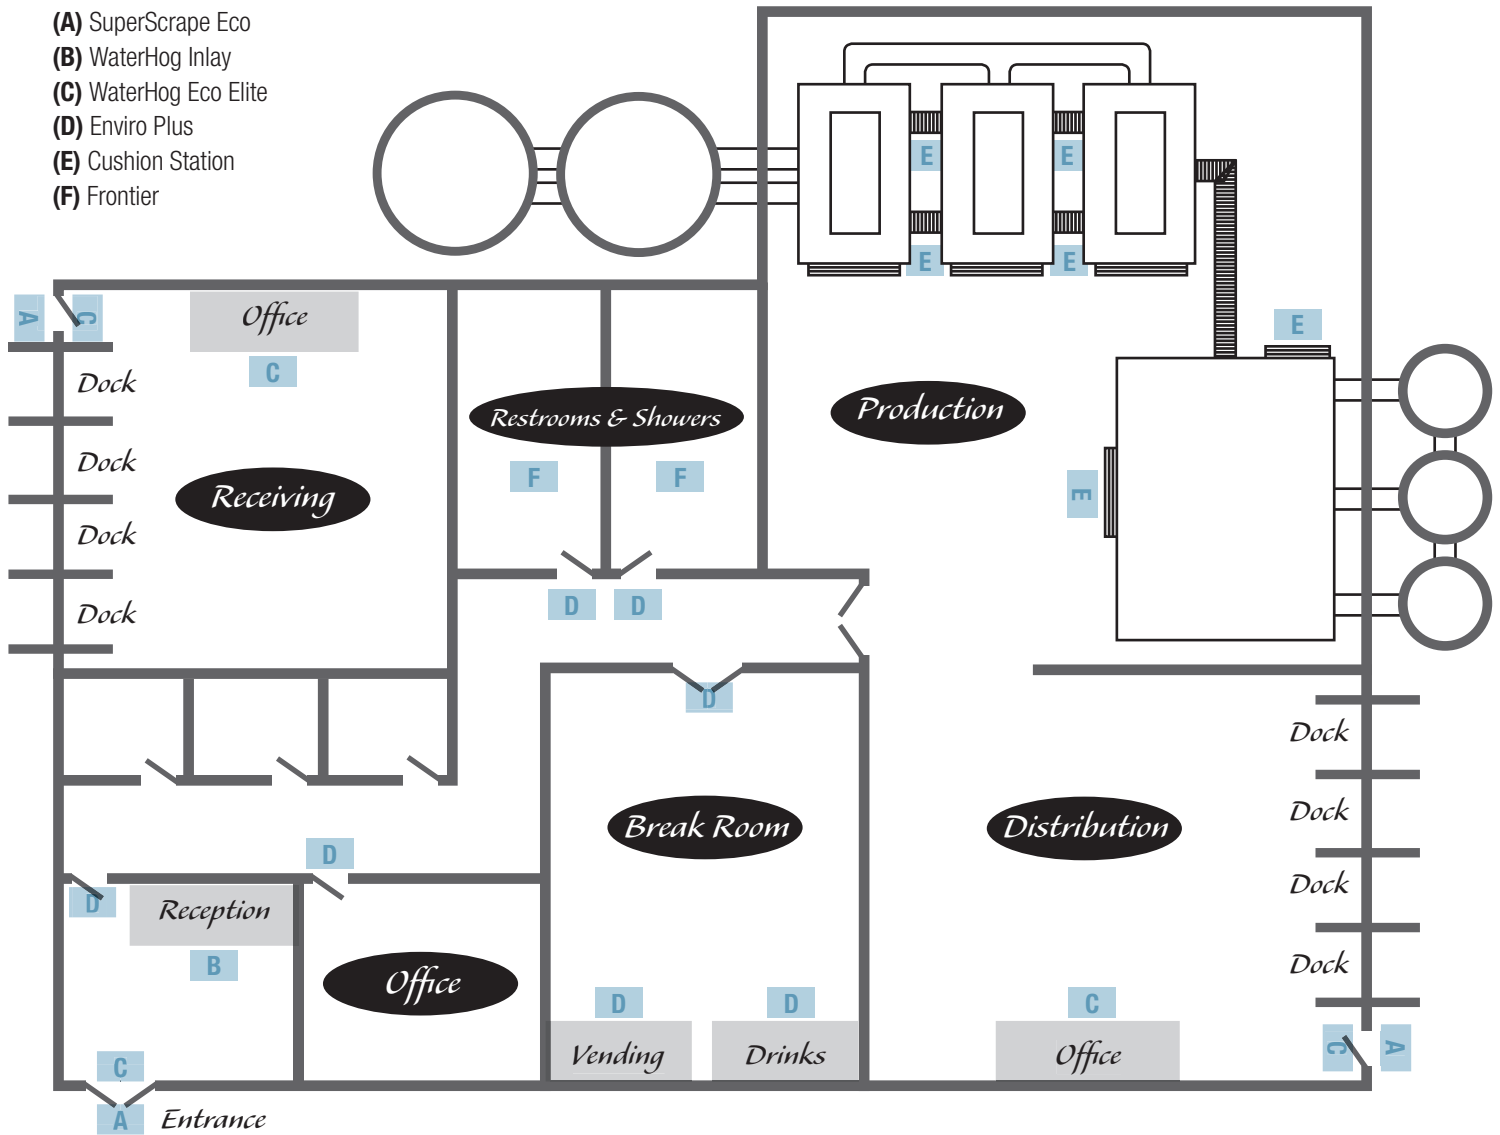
(A) SuperScrape Eco
(B) WaterHog Inlay
(C) WaterHog Eco Elite
(D) Enviro Plus
(E) Cushion Station
(F) Frontier

E
E
E
E
E
E

A
C
Office
C
Dock
Dock
Dock
Dock
Receiving

Restrooms & Showers
F
F
D
D

Production

Dock
Dock
Dock
Dock

D
Break Room
Distribution

D
D
Reception
B
Office
D
D
Vending
Drinks
C
Office
C
A
C
A
Entrance